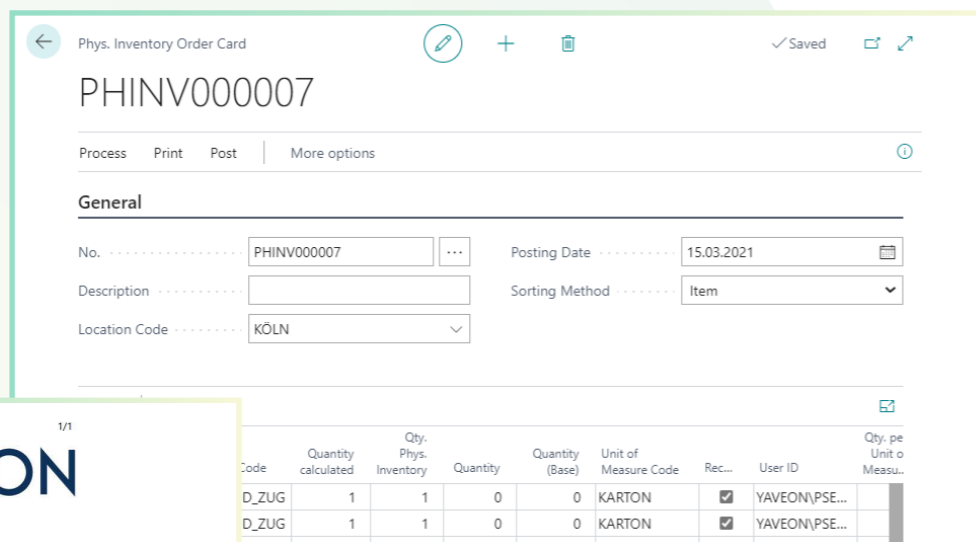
Phys. Inventory Order Card

✓Saved

PHINV000007

Process Print Post More options

General

No. PHINV000007

Description

Location Code KÖLN

Posting Date 15.03.2021

Sorting Method Item

1/1

ON

| Code | Quantity calculated | Qty. Phys. Inventory | Quantity | Quantity (Base) | Unit of Measure Code | Rec... | User ID | Qty. pe Unit o Measu... |
|---|---|---|---|---|---|---|---|---|
| D_ZUG | 1 | 1 | 0 | 0 | KARTON | ☑ | YAVEON\PSE... | |
| D_ZUG | 1 | 1 | 0 | 0 | KARTON | ☑ | YAVEON\PSE... | |